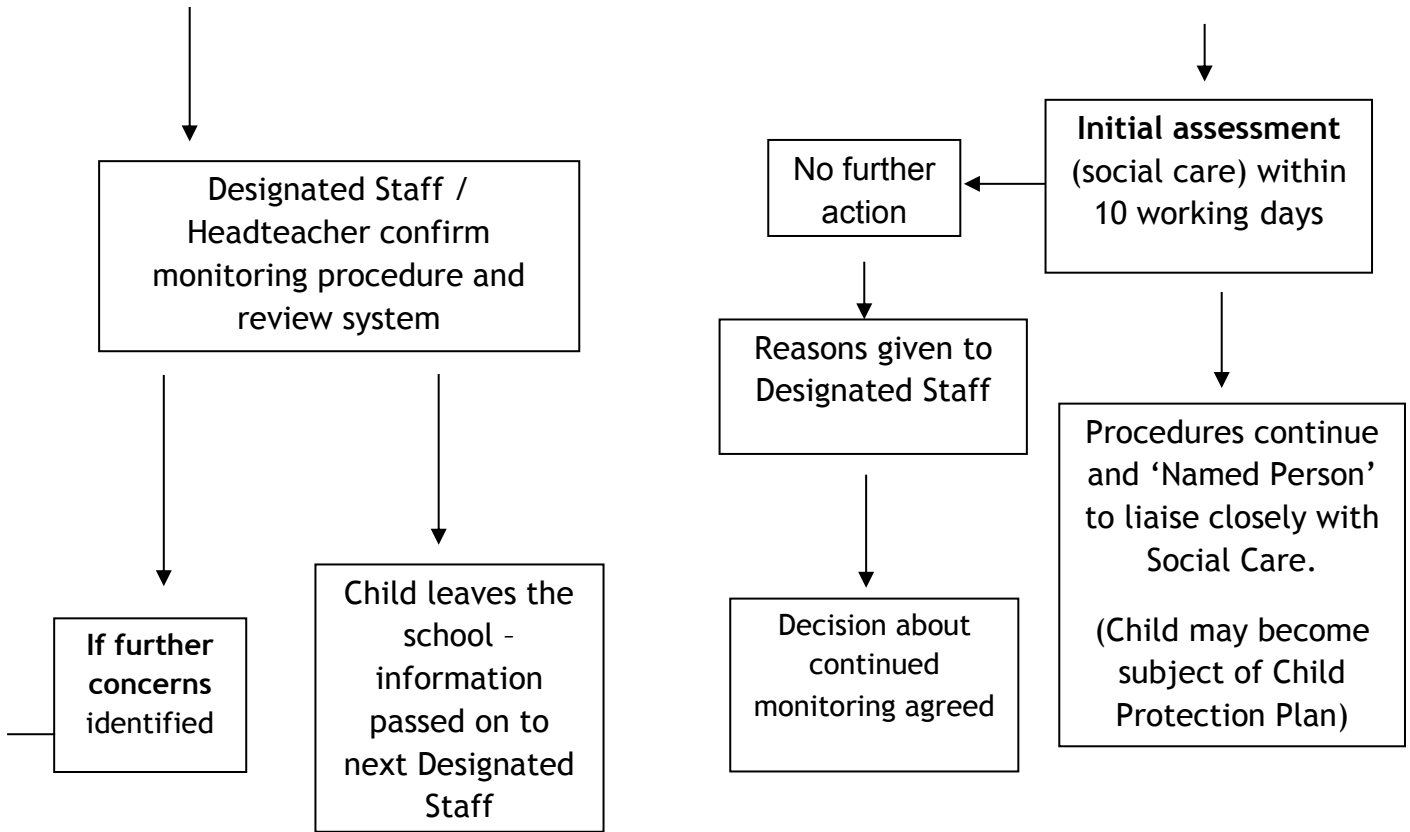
Designated Staff / Headteacher confirm monitoring procedure and review system

If further concerns identified

Child leaves the school – information passed on to next Designated Staff

Initial assessment (social care) within 10 working days

No further action

Reasons given to Designated Staff

Decision about continued monitoring agreed

Procedures continue and 'Named Person' to liaise closely with Social Care.

(Child may become subject of Child Protection Plan)